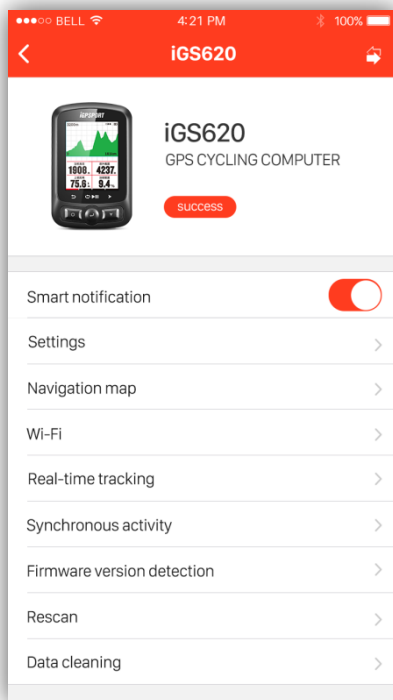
●●●○○ BELL 4:21 PM 100%

iGS620

iGSPORT
1908. 4237.
75.0 9.4

iGS620
GPS CYCLING COMPUTER
success

Smart notification
Settings
Navigation map
Wi-Fi
Real-time tracking
Synchronous activity
Firmware version detection
Rescan
Data cleaning